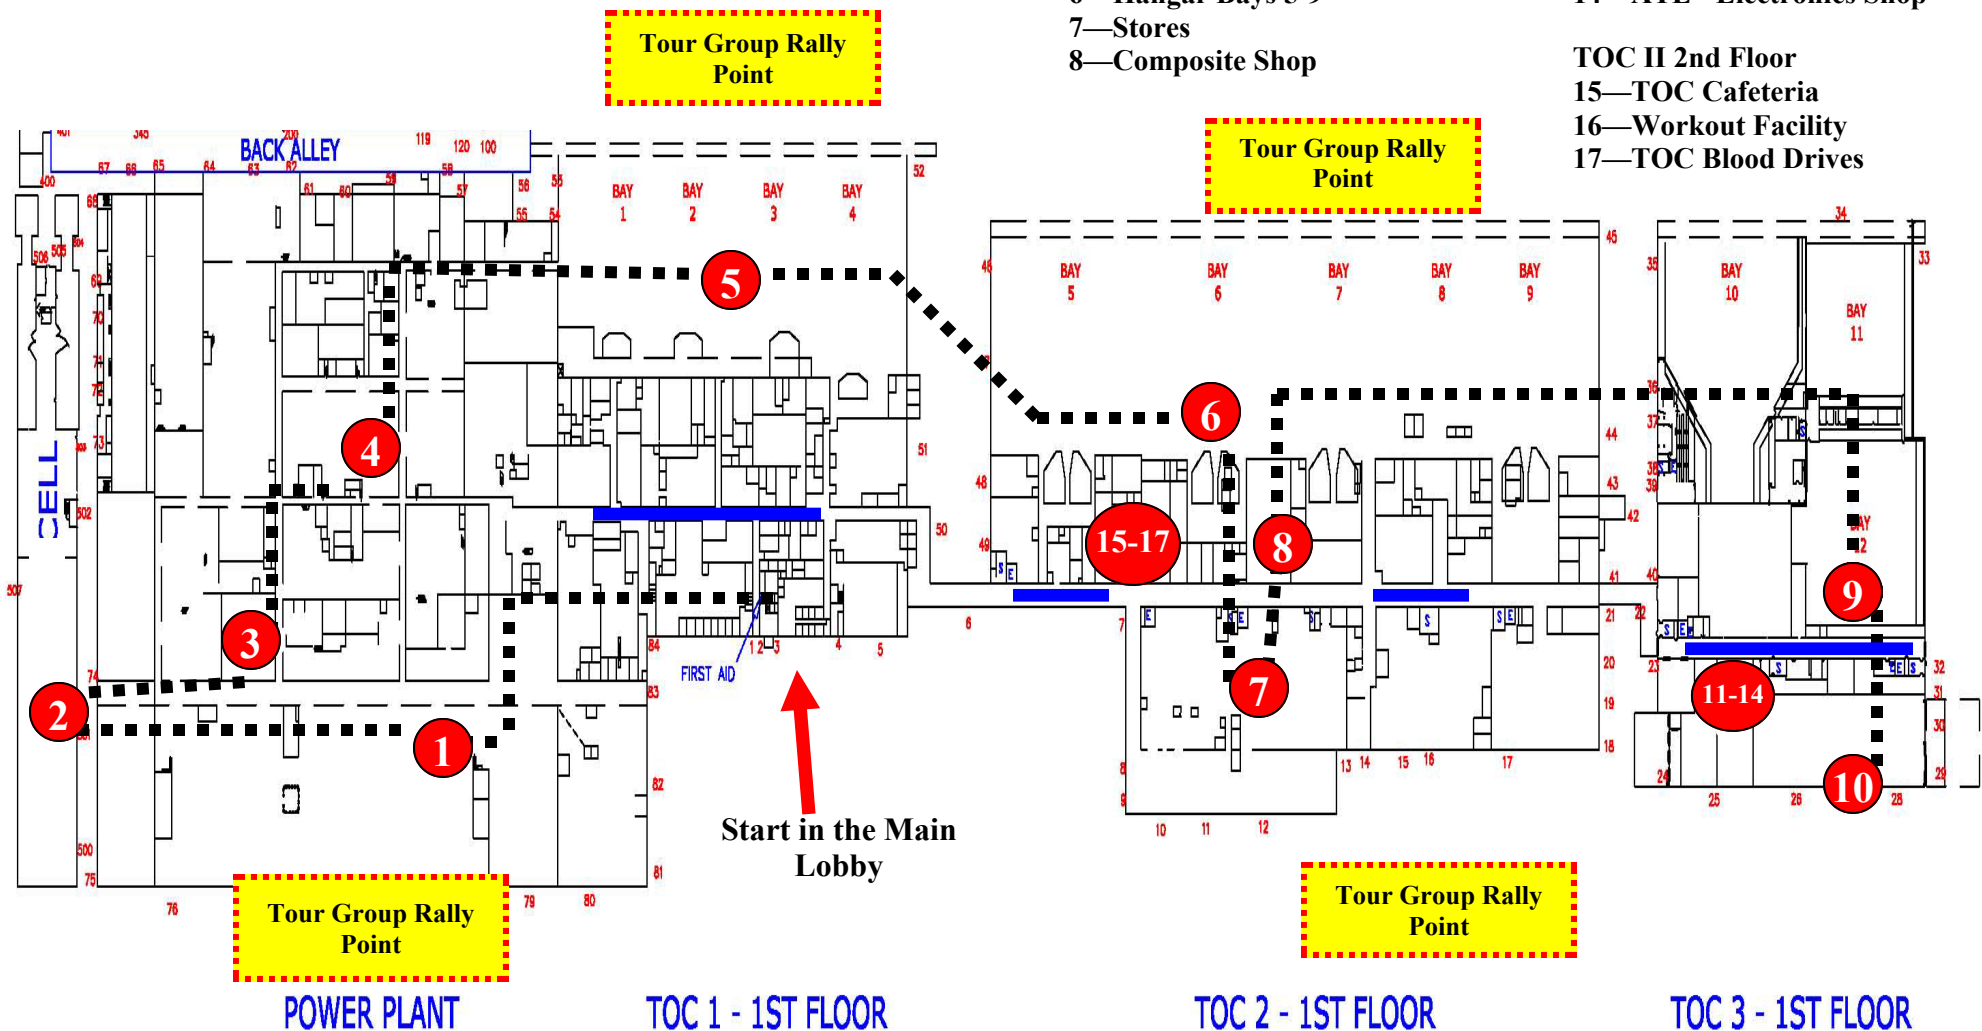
6—Hangar Bays 5-9 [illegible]
7—Stores
8—Composite Shop

14—ATE—Electronics Shop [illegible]

TOC II 2nd Floor
15—TOC Cafeteria
16—Workout Facility
17—TOC Blood Drives

Tour Group Rally Point

Tour Group Rally Point

Tour Group Rally Point

Tour Group Rally Point

BACK ALLEY

BAY 1
BAY 2
BAY 3
BAY 4
BAY 5
BAY 6
BAY 7
BAY 8
BAY 9
BAY 10
BAY 11
BAY 12

CELL

FIRST AID

1
2
3
4
5
6
7
8
9
10
11-14
15-17

Start in the Main Lobby

POWER PLANT
TOC 1 - 1ST FLOOR
TOC 2 - 1ST FLOOR
TOC 3 - 1ST FLOOR